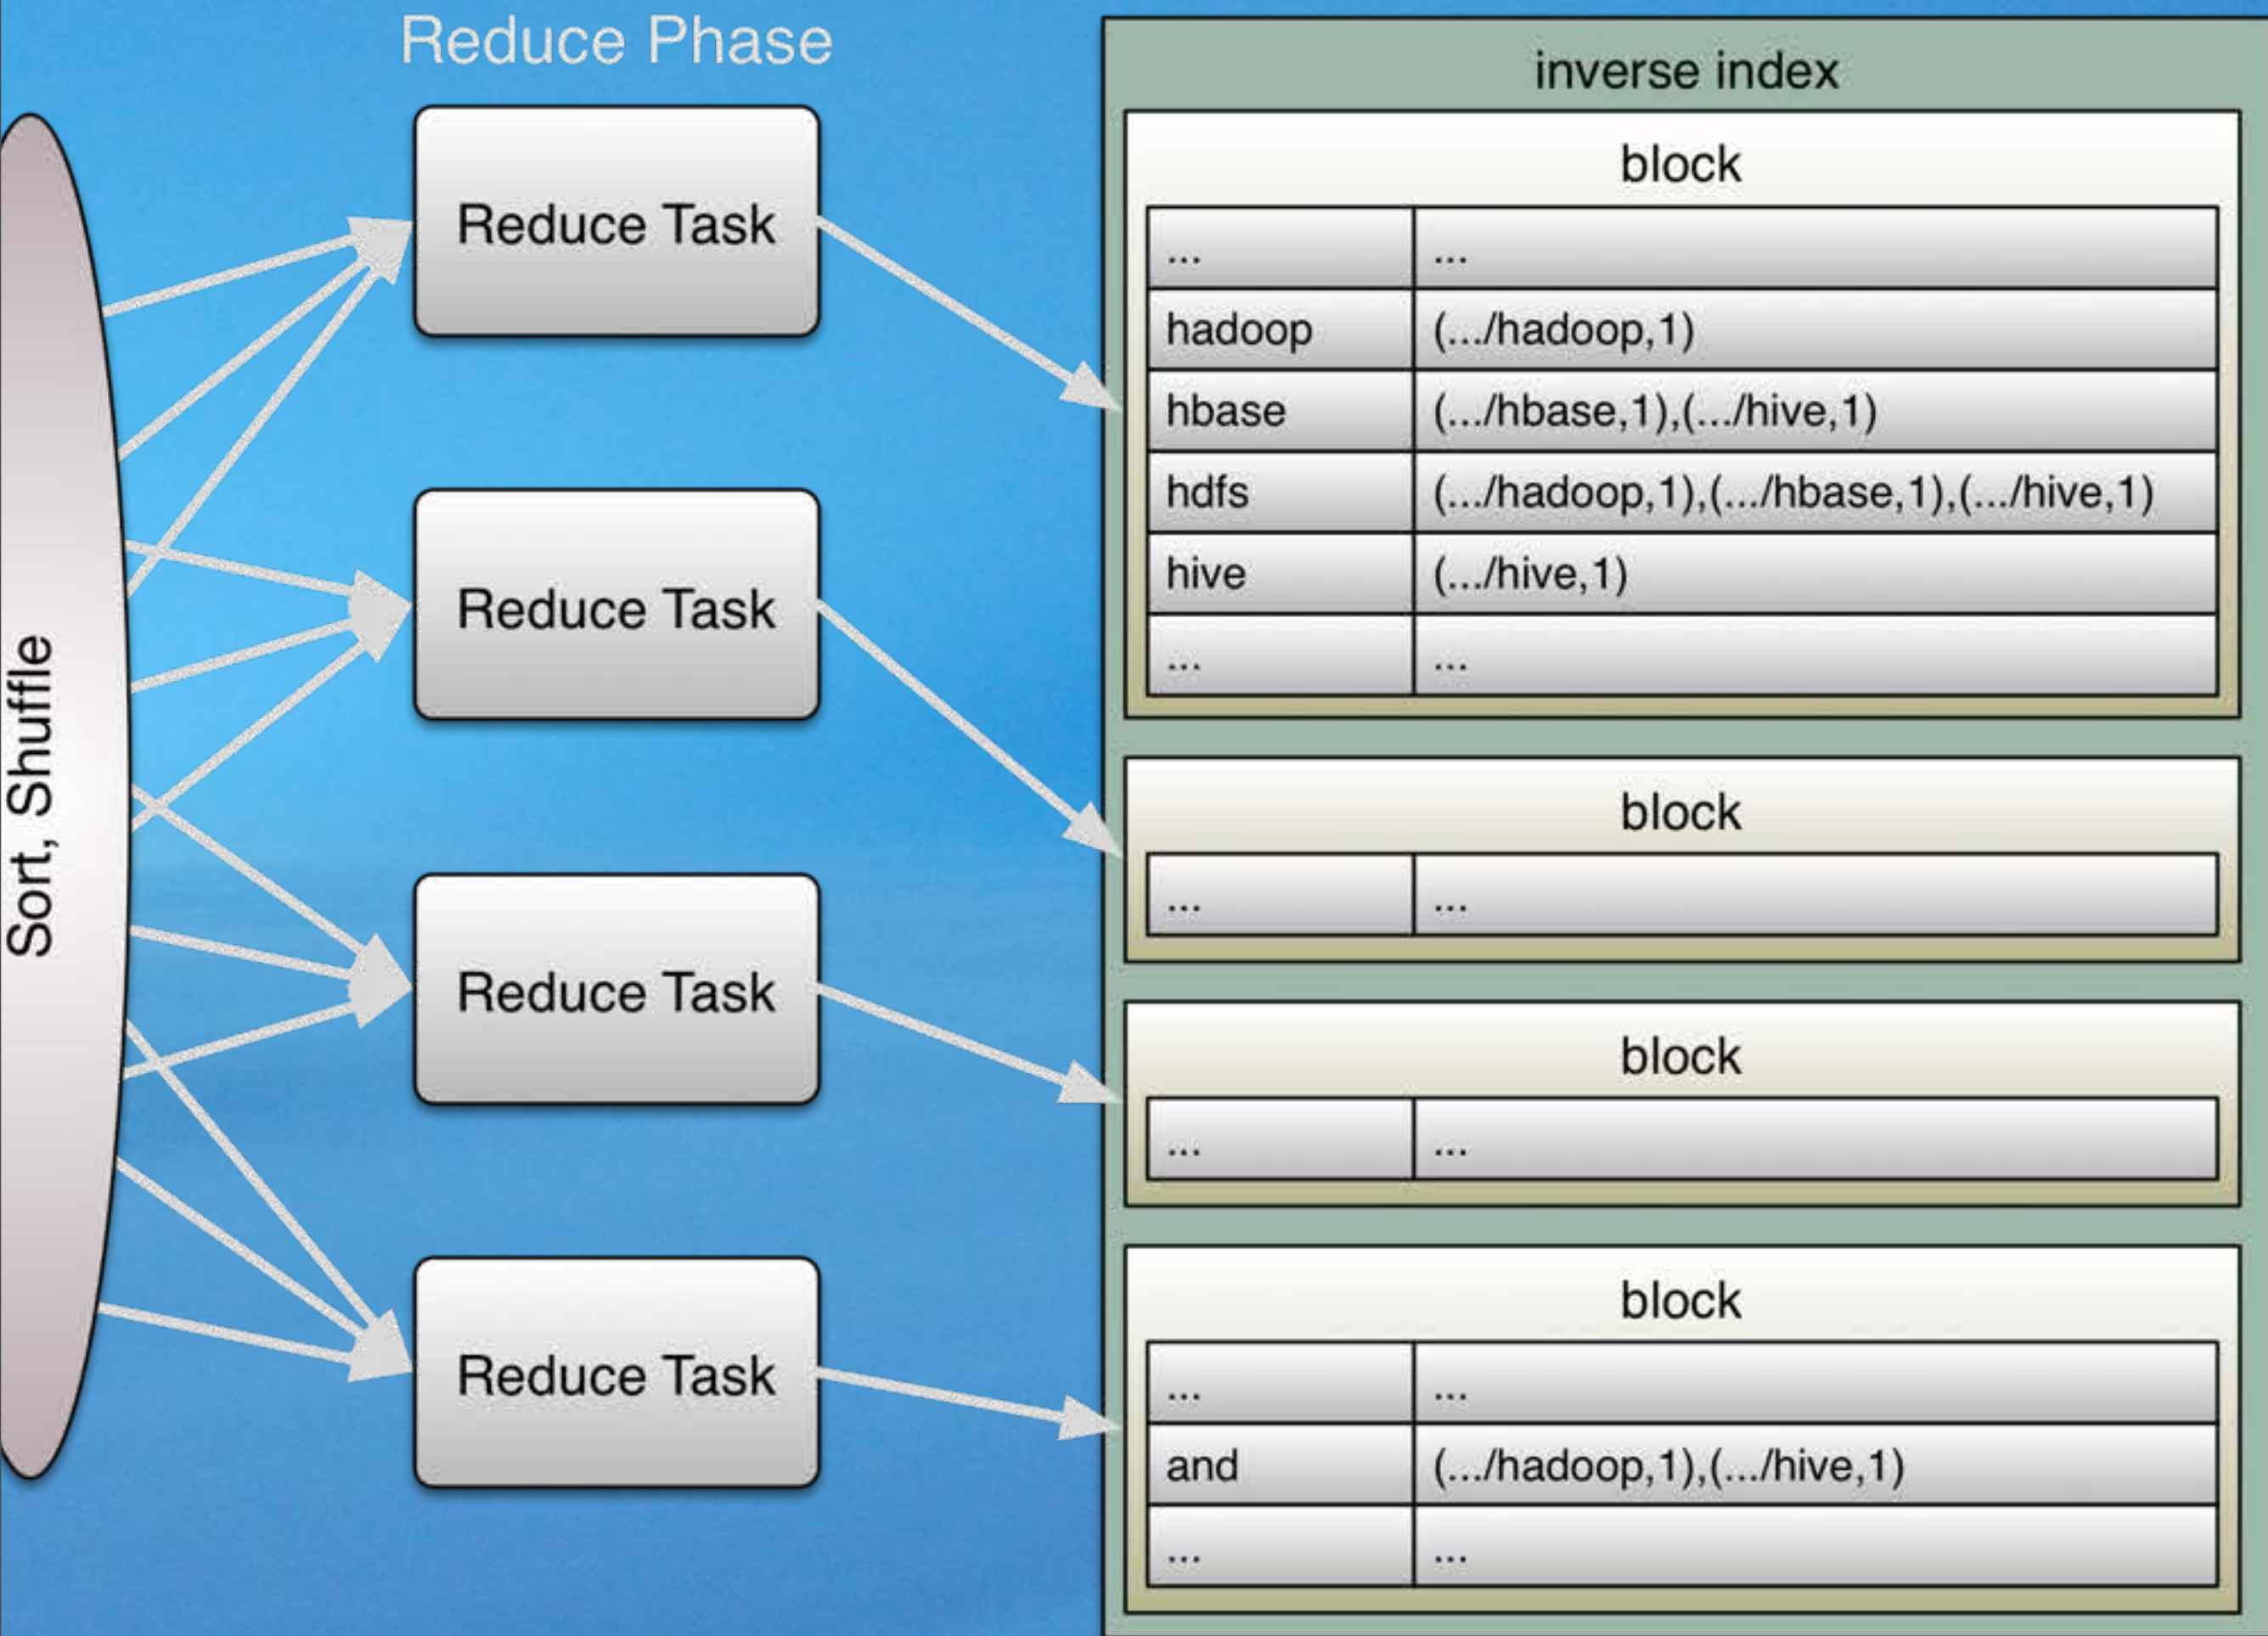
Reduce Phase

Sort, Shuffle

Reduce Task

Reduce Task

Reduce Task

Reduce Task

inverse index

block

| ... | ... |
|---|---|
| hadoop | (.../hadoop,1) |
| hbase | (.../hbase,1),(.../hive,1) |
| hdfs | (.../hadoop,1),(.../hbase,1),(.../hive,1) |
| hive | (.../hive,1) |
| ... | ... |

block

| ... | ... |
|---|---|

block

| ... | ... |
|---|---|

block

| ... | ... |
|---|---|
| and | (.../hadoop,1),(.../hive,1) |
| ... | ... |